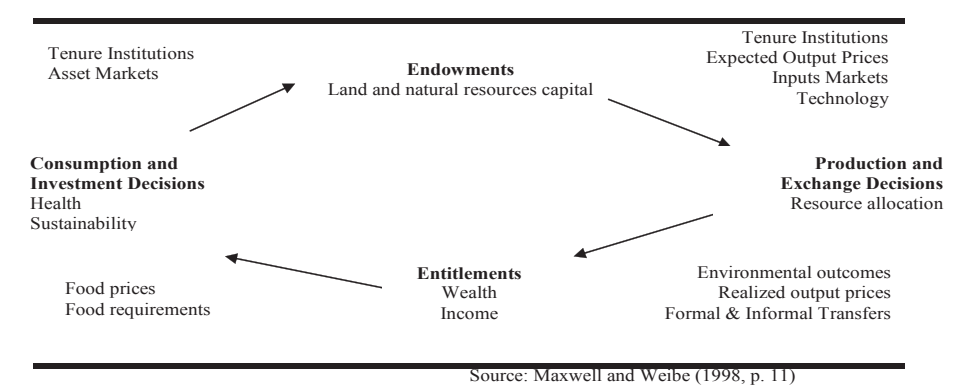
Tenure Institutions
Asset Markets

Endowments
Land and natural resources capital

Tenure Institutions
Expected Output Prices
Inputs Markets
Technology

Consumption and Investment Decisions
Health
Sustainability

Production and Exchange Decisions
Resource allocation

Food prices
Food requirements

Entitlements
Wealth
Income

Environmental outcomes
Realized output prices
Formal & Informal Transfers

Source: Maxwell and Weibe (1998, p. 11)